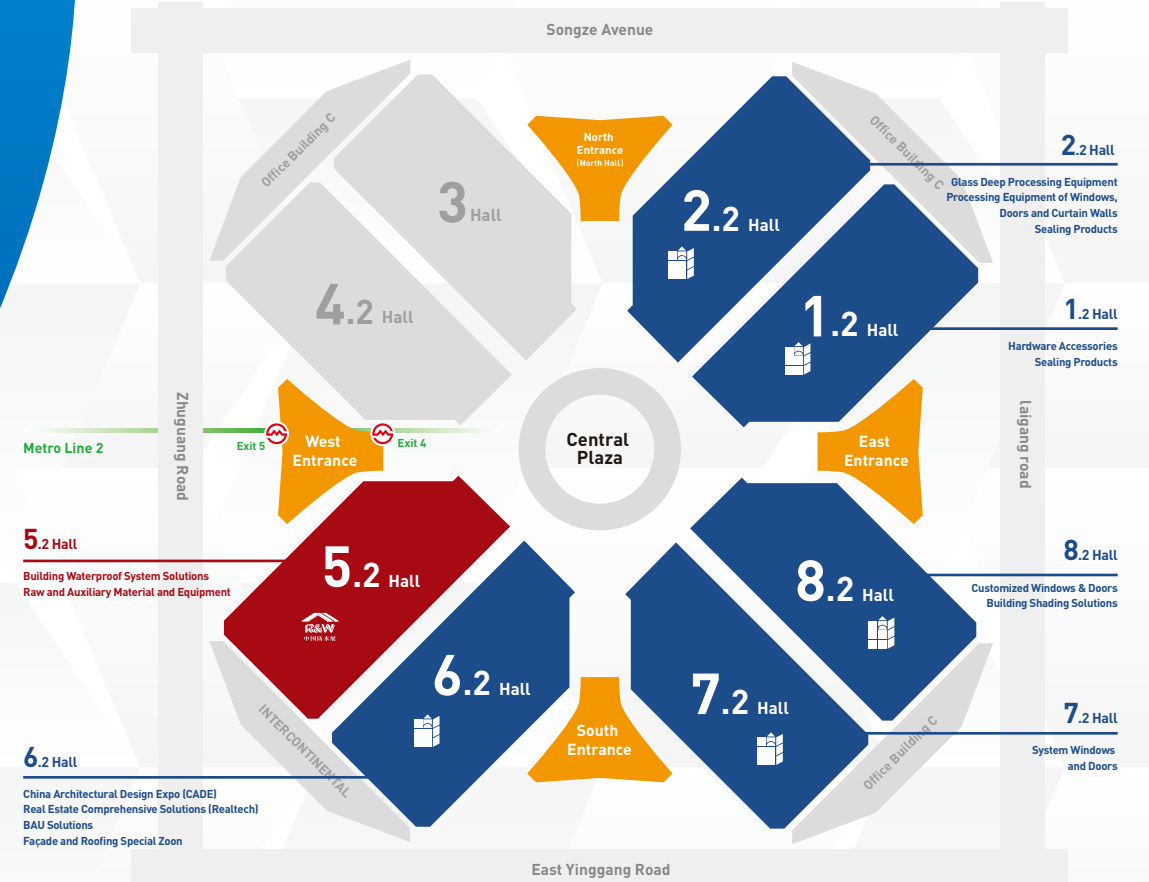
Songze Avenue

Office Building C

North Entrance (North Hall)

Office Building C

2.2 Hall
Glass Deep Processing Equipment
Processing Equipment of Windows, Doors and Curtain Walls
Sealing Products

3 Hall

2.2 Hall

4.2 Hall

1.2 Hall

1.2 Hall
Hardware Accessories
Sealing Products

Zhuguang Road

Metro Line 2

Exit 5

West Entrance

Exit 4

Central Plaza

East Entrance

Laigang road

5.2 Hall
Building Waterproof System Solutions
Raw and Auxiliary Material and Equipment

5.2 Hall

R&W
中国防水展

8.2 Hall

8.2 Hall
Customized Windows & Doors
Building Shading Solutions

6.2 Hall

7.2 Hall

7.2 Hall
System Windows and Doors

INTERCONTINENTAL

South Entrance

Office Building C

6.2 Hall
China Architectural Design Expo (CADE)
Real Estate Comprehensive Solutions (Realtech)
BAU Solutions
Façade and Roofing Special Zoon

East Yinggang Road